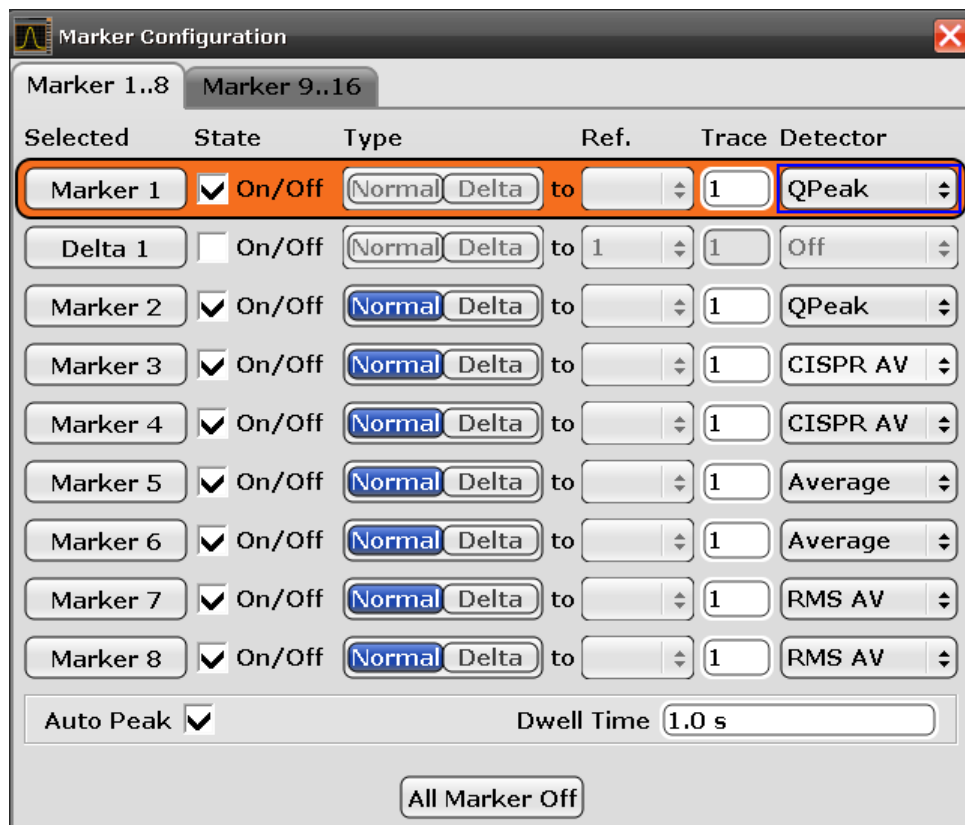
Marker Configuration

Marker 1..8 Marker 9..16

| Selected | State | Type | | Ref. | Trace | Detector |
|---|---|---|---|---|---|---|
| Marker 1 | On/Off | Normal Delta | to | | 1 | QPeak |
| Delta 1 | On/Off | Normal Delta | to | 1 | 1 | Off |
| Marker 2 | On/Off | Normal Delta | to | | 1 | QPeak |
| Marker 3 | On/Off | Normal Delta | to | | 1 | CISPR AV |
| Marker 4 | On/Off | Normal Delta | to | | 1 | CISPR AV |
| Marker 5 | On/Off | Normal Delta | to | | 1 | Average |
| Marker 6 | On/Off | Normal Delta | to | | 1 | Average |
| Marker 7 | On/Off | Normal Delta | to | | 1 | RMS AV |
| Marker 8 | On/Off | Normal Delta | to | | 1 | RMS AV |

Auto Peak Dwell Time 1.0 s

All Marker Off